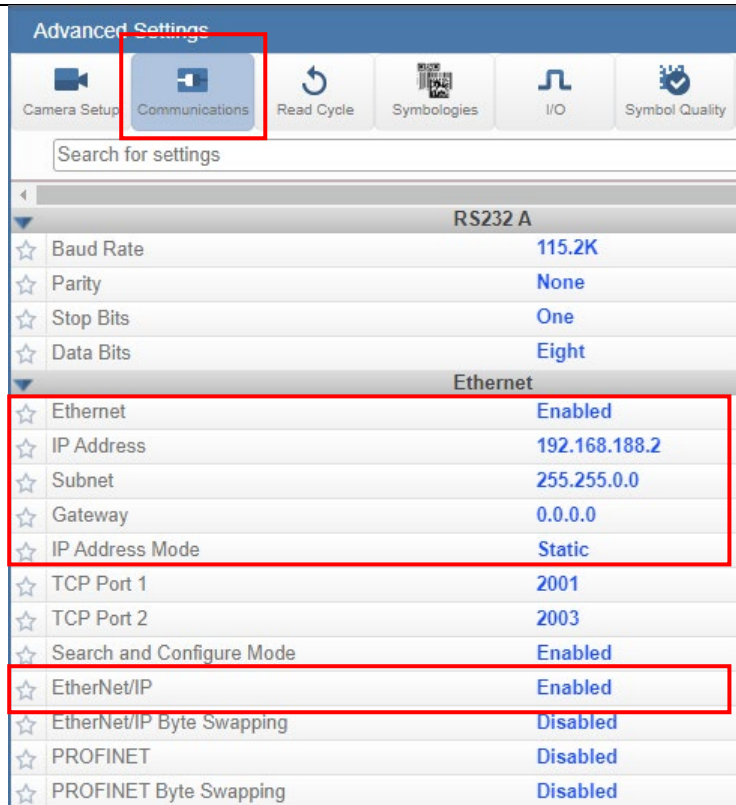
Advanced Settings

Camera Setup Communications Read Cycle Symbologies I/O Symbol Quality

Search for settings

| | RS232 A |
|---|---|
| Baud Rate | 115.2K |
| Parity | None |
| Stop Bits | One |
| Data Bits | Eight |

| | Ethernet |
|---|---|
| Ethernet | Enabled |
| IP Address | 192.168.188.2 |
| Subnet | 255.255.0.0 |
| Gateway | 0.0.0.0 |
| IP Address Mode | Static |
| TCP Port 1 | 2001 |
| TCP Port 2 | 2003 |
| Search and Configure Mode | Enabled |
| EtherNet/IP | Enabled |
| EtherNet/IP Byte Swapping | Disabled |
| PROFINET | Disabled |
| PROFINET Byte Swapping | Disabled |